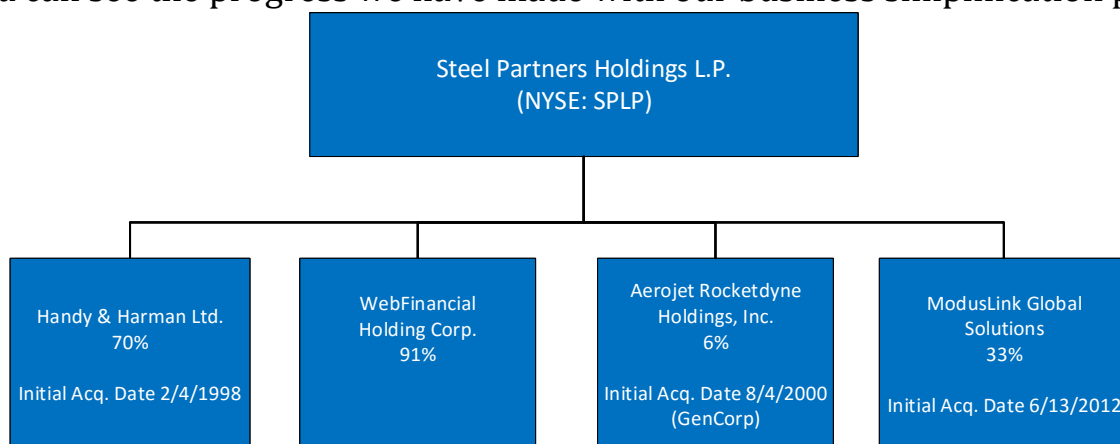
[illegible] can see the progress we have made with our business simplification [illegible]

Steel Partners Holdings L.P.
(NYSE: SPLP)

Handy & Harman Ltd.
70%

Initial Acq. Date 2/4/1998

WebFinancial Holding Corp.
91%

Aerojet Rocketdyne Holdings, Inc.
6%

Initial Acq. Date 8/4/2000 (GenCorp)

ModusLink Global Solutions
33%

Initial Acq. Date 6/13/2012